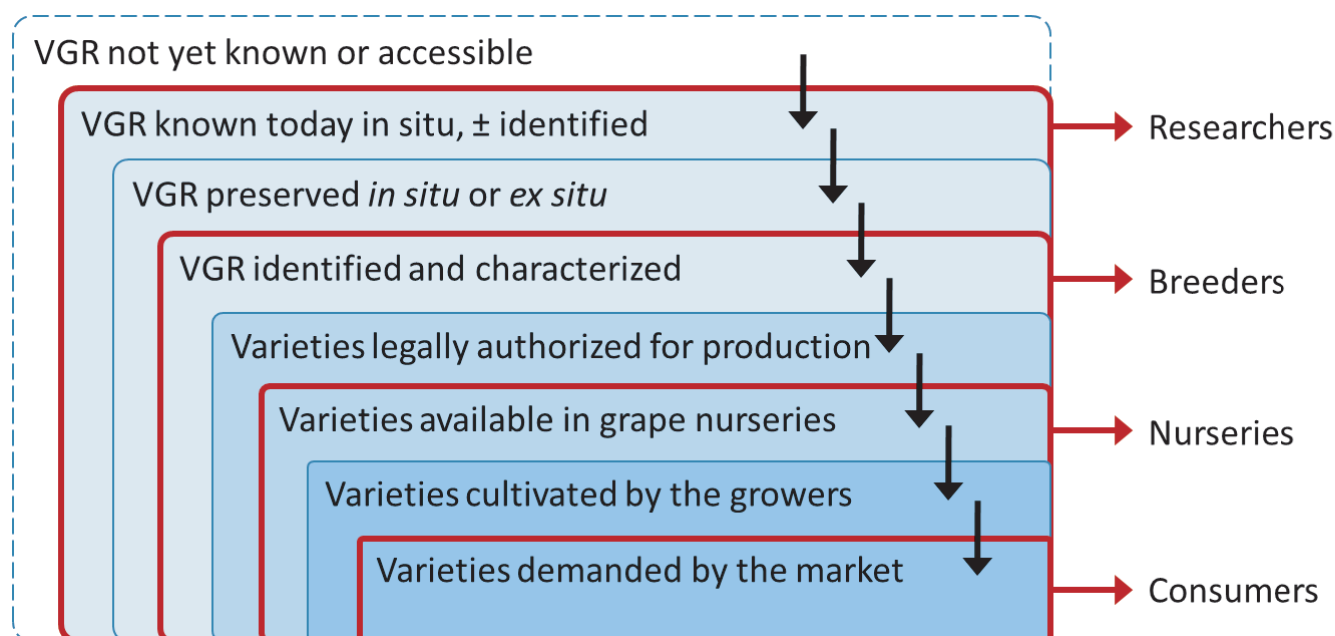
VGR not yet known or accessible

VGR known today in situ, ± identified

VGR preserved *in situ* or *ex situ*

VGR identified and characterized

Varieties legally authorized for production

Varieties available in grape nurseries

Varieties cultivated by the growers

Varieties demanded by the market

Researchers

Breeders

Nurseries

Consumers